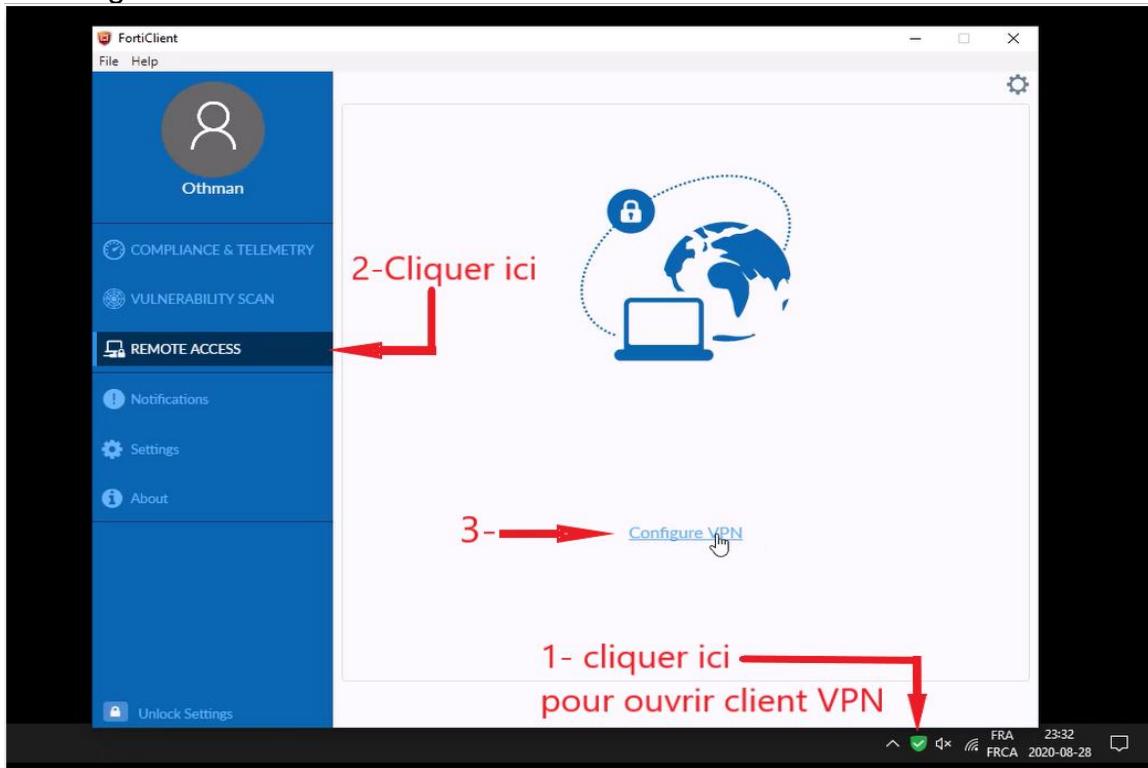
FortiClient
File Help

Othman

COMPLIANCE & TELEMETRY
VULNERABILITY SCAN
REMOTE ACCESS
Notifications
Settings
About

Unlock Settings

2-Cliquer ici

3-

Configure VPN

1- cliquer ici
pour ouvrir client VPN

FRA
FRCA
23:32
2020-08-28